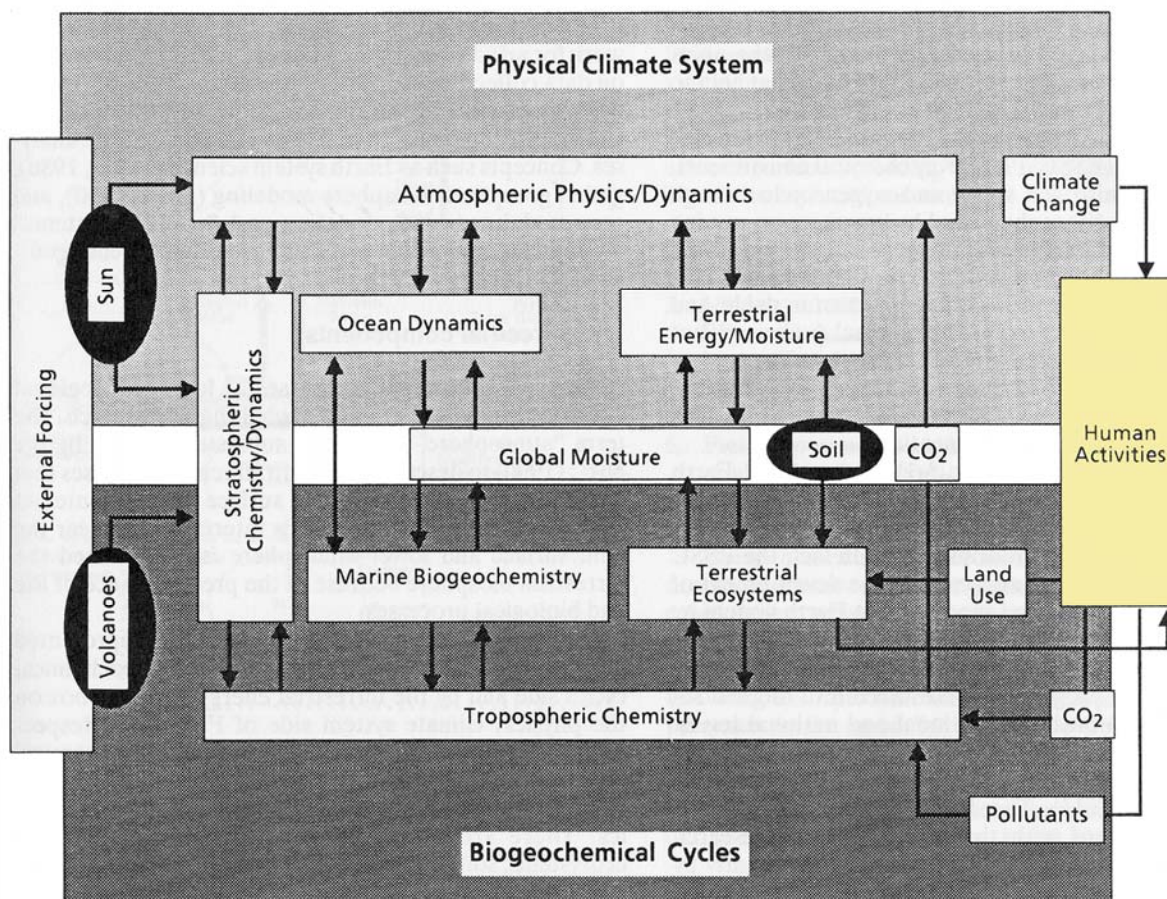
Physical Climate System

External Forcing

Sun

Volcanoes

Atmospheric Physics/Dynamics

Climate Change

Stratospheric Chemistry/Dynamics

Ocean Dynamics

Terrestrial Energy/Moisture

Human Activities

Global Moisture

Soil

$CO_2$

Marine Biogeochemistry

Terrestrial Ecosystems

Land Use

Tropospheric Chemistry

$CO_2$

Pollutants

Biogeochemical Cycles